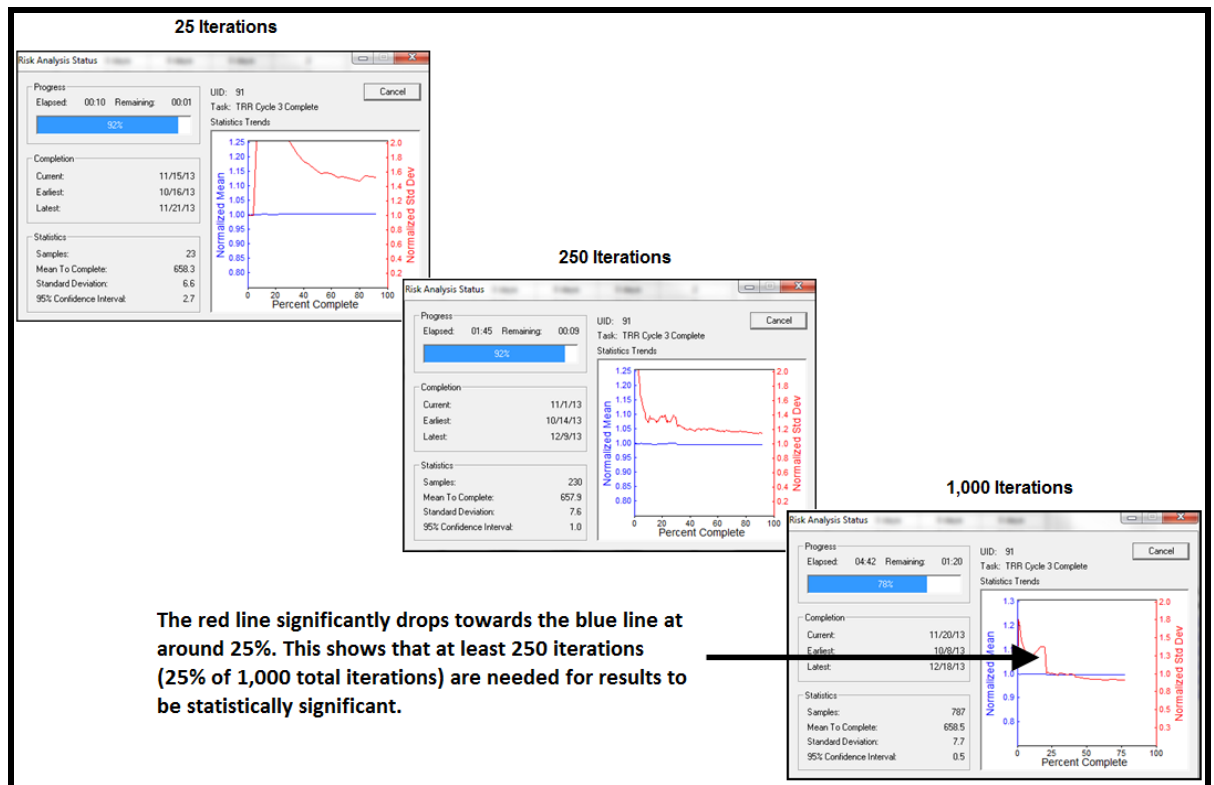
25 Iterations

Risk Analysis Status

Progress
Elapsed: 00:10 Remaining: 00:01
92%

UID: 91
Task: TRR Cycle 3 Complete
Statistics Trends
Cancel

Completion
Current: 11/15/13
Earliest: 10/16/13
Latest: 11/21/13

Statistics
Samples: 23
Mean To Complete: 658.3
Standard Deviation: 6.6
95% Confidence Interval: 2.7

1.25 1.20 1.15 1.10 1.05 1.00 0.95 0.90 0.85 0.80
Normalized Mean
2.0 1.8 1.6 1.4 1.2 1.0 0.8 0.6 0.4 0.2
Normalized Std Dev
0 20 40 60 80 100
Percent Complete

250 Iterations

Risk Analysis Status

Progress
Elapsed: 01:45 Remaining: 00:09
92%

UID: 91
Task: TRR Cycle 3 Complete
Statistics Trends
Cancel

Completion
Current: 11/1/13
Earliest: 10/14/13
Latest: 12/9/13

Statistics
Samples: 230
Mean To Complete: 657.9
Standard Deviation: 7.6
95% Confidence Interval: 1.0

1.25 1.20 1.15 1.10 1.05 1.00 0.95 0.90 0.85 0.80
Normalized Mean
2.0 1.8 1.6 1.4 1.2 1.0 0.8 0.6 0.4 0.2
Normalized Std Dev
0 20 40 60 80 100
Percent Complete

1,000 Iterations

Risk Analysis Status

Progress
Elapsed: 04:42 Remaining: 01:20
78%

UID: 91
Task: TRR Cycle 3 Complete
Statistics Trends
Cancel

Completion
Current: 11/20/13
Earliest: 10/8/13
Latest: 12/18/13

Statistics
Samples: 787
Mean To Complete: 658.5
Standard Deviation: 7.7
95% Confidence Interval: 0.5

1.3 1.2 1.1 1.0 0.9 0.8
Normalized Mean
2.0 1.8 1.5 1.3 1.0 0.8 0.5 0.3
Normalized Std Dev
0 25 50 75 100
Percent Complete

The red line significantly drops towards the blue line at around 25%. This shows that at least 250 iterations (25% of 1,000 total iterations) are needed for results to be statistically significant.